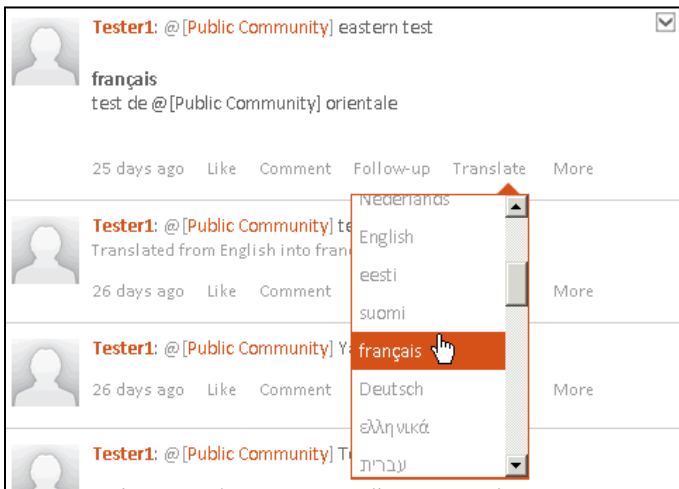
Tester1: @[Public Community] eastern test

français
test de @[Public Community] orientale

25 days ago Like Comment Follow-up Translate More

Tester1: @[Public Community] te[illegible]
Translated from English into fran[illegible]

26 days ago Like Comment More

Tester1: @[Public Community] Y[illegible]

26 days ago Like Comment More

Tester1: @[Public Community] T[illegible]

Nederlands
English
eesti
suomi
français
Deutsch
ελληνικά
עברית